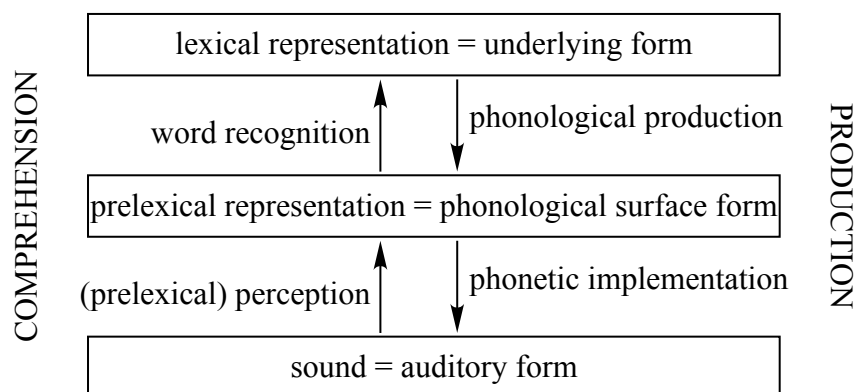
COMPREHENSION

lexical representation = underlying form

word recognition

phonological production

prelexical representation = phonological surface form

(prelexical) perception

phonetic implementation

sound = auditory form

PRODUCTION